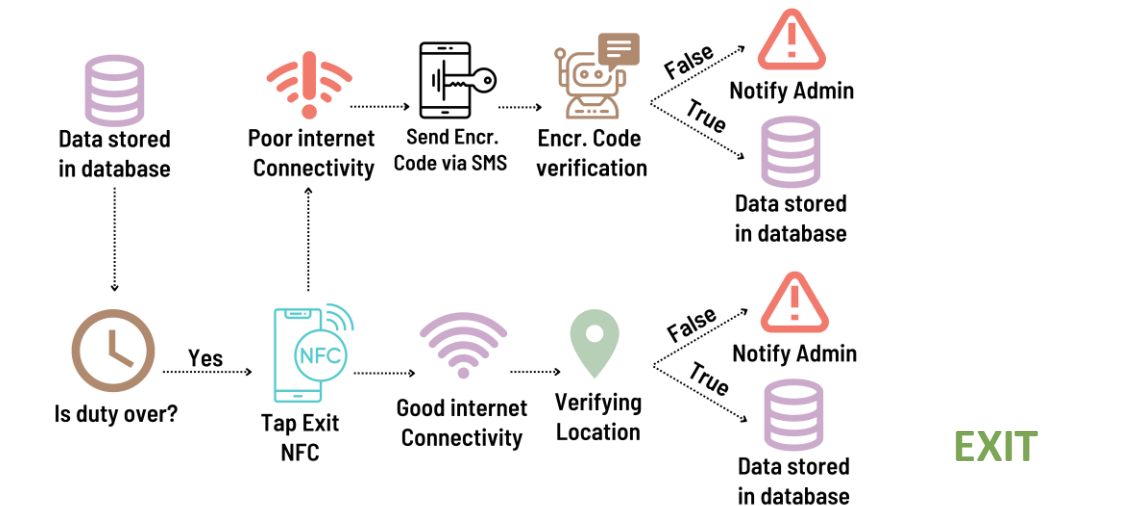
Data stored in database

Poor internet Connectivity

Send Encr. Code via SMS

Encr. Code verification

False

Notify Admin

True

Data stored in database

Is duty over?

Yes

NFC

Tap Exit NFC

Good internet Connectivity

Verifying Location

False

Notify Admin

True

Data stored in database

EXIT